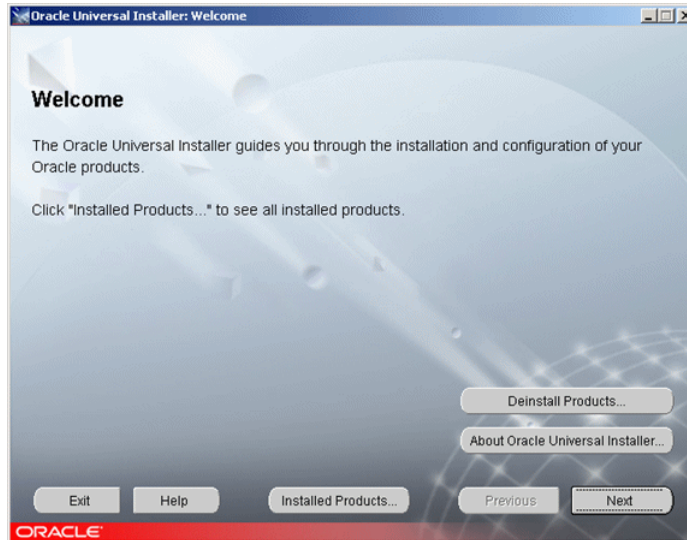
Oracle Universal Installer: Welcome

Welcome

The Oracle Universal Installer guides you through the installation and configuration of your Oracle products.

Click "Installed Products..." to see all installed products.

Deinstall Products...

About Oracle Universal Installer...

Exit

Help

Installed Products...

Previous

Next

ORACLE